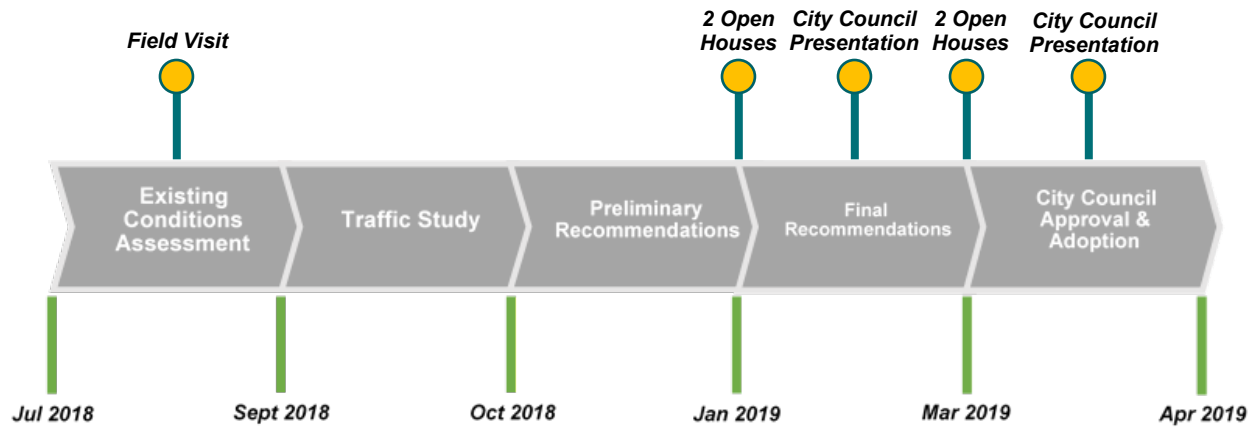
Field Visit

2 Open Houses

City Council Presentation

2 Open Houses

City Council Presentation

Existing Conditions Assessment

Traffic Study

Preliminary Recommendations

Final Recommendations

City Council Approval & Adoption

Jul 2018

Sept 2018

Oct 2018

Jan 2019

Mar 2019

Apr 2019